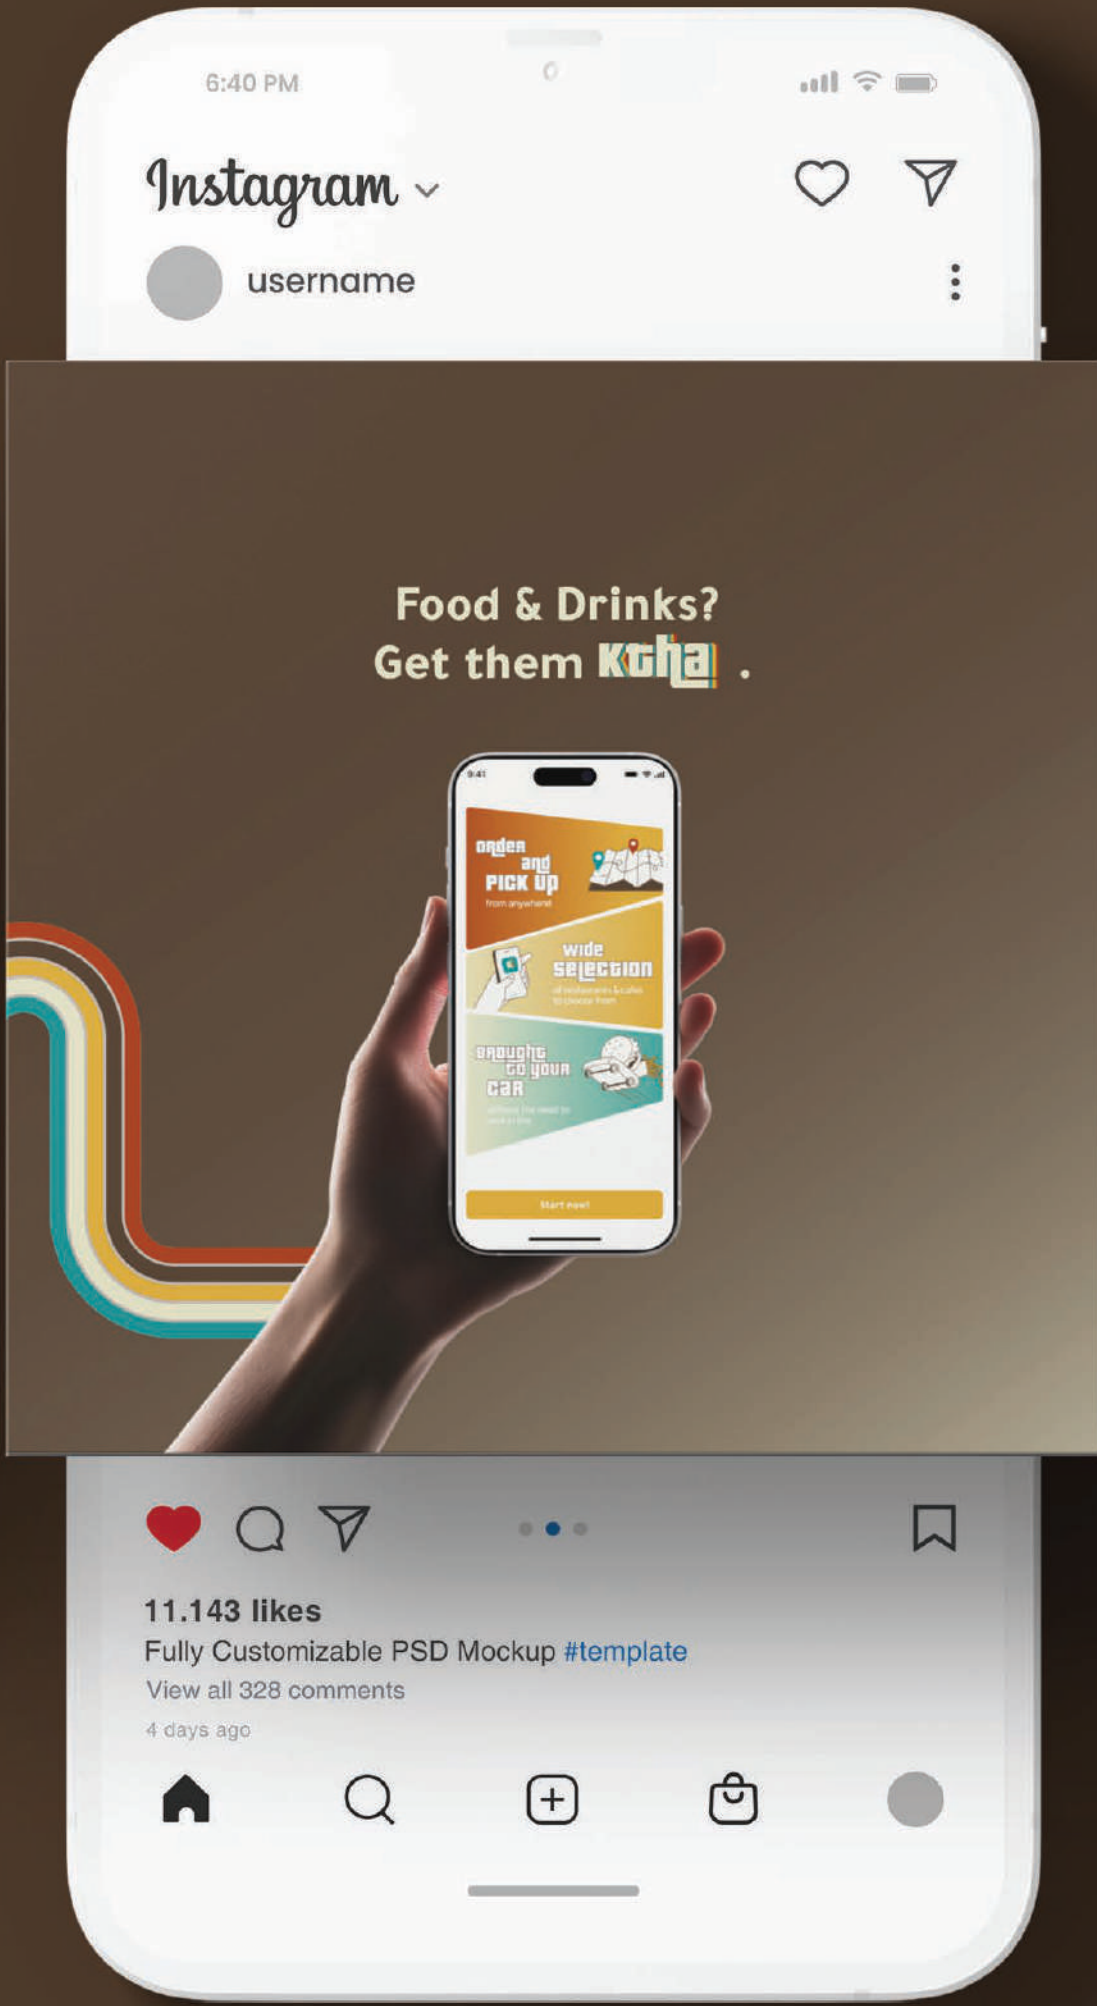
6:40 PM

Instagram

username

Food & Drinks?
Get them Ktha .

9:41

ORDER and PICK UP
from anywhere

WIDE SELECTION
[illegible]

BROUGHT TO YOUR CAR
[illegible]

Start now!

11.143 likes
Fully Customizable PSD Mockup #template
View all 328 comments
4 days ago